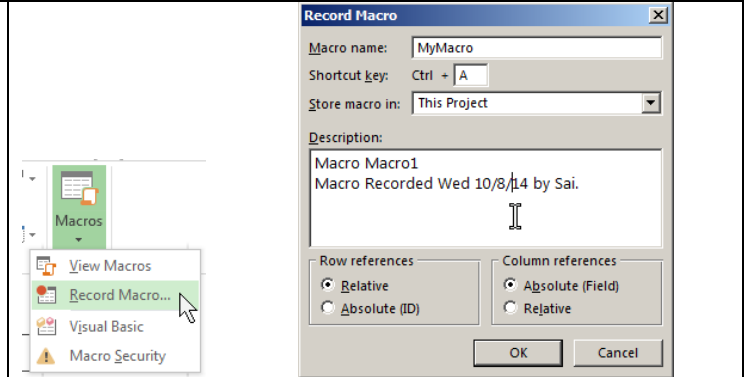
Macros

View Macros

Record Macro...

Visual Basic

Macro Security

Record Macro

Macro name: MyMacro

Shortcut key: Ctrl + A

Store macro in: This Project

Description:

Macro Macro1
Macro Recorded Wed 10/8/14 by Sai.

Row references

Relative

Absolute (ID)

Column references

Absolute (Field)

Relative

OK

Cancel